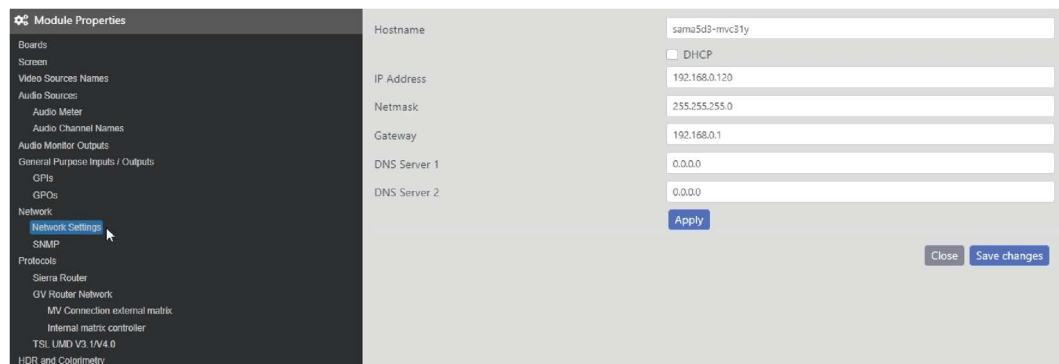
Module Properties
Boards
Screen
Video Sources Names
Audio Sources
Audio Meter
Audio Channel Names
Audio Monitor Outputs
General Purpose Inputs / Outputs
GPIs
GPOs
Network
Network Settings
SNMP
Protocols
Sierra Router
GV Router Network
MV Connection external matrix
Internal matrix controller
TSL UMD V3.1/V4.0
HDR and Colorimetry

Hostname
sama5d3-mvc31y
DHCP
IP Address
192.168.0.120
Netmask
255.255.255.0
Gateway
192.168.0.1
DNS Server 1
0.0.0.0
DNS Server 2
0.0.0.0
Apply

Close
Save changes